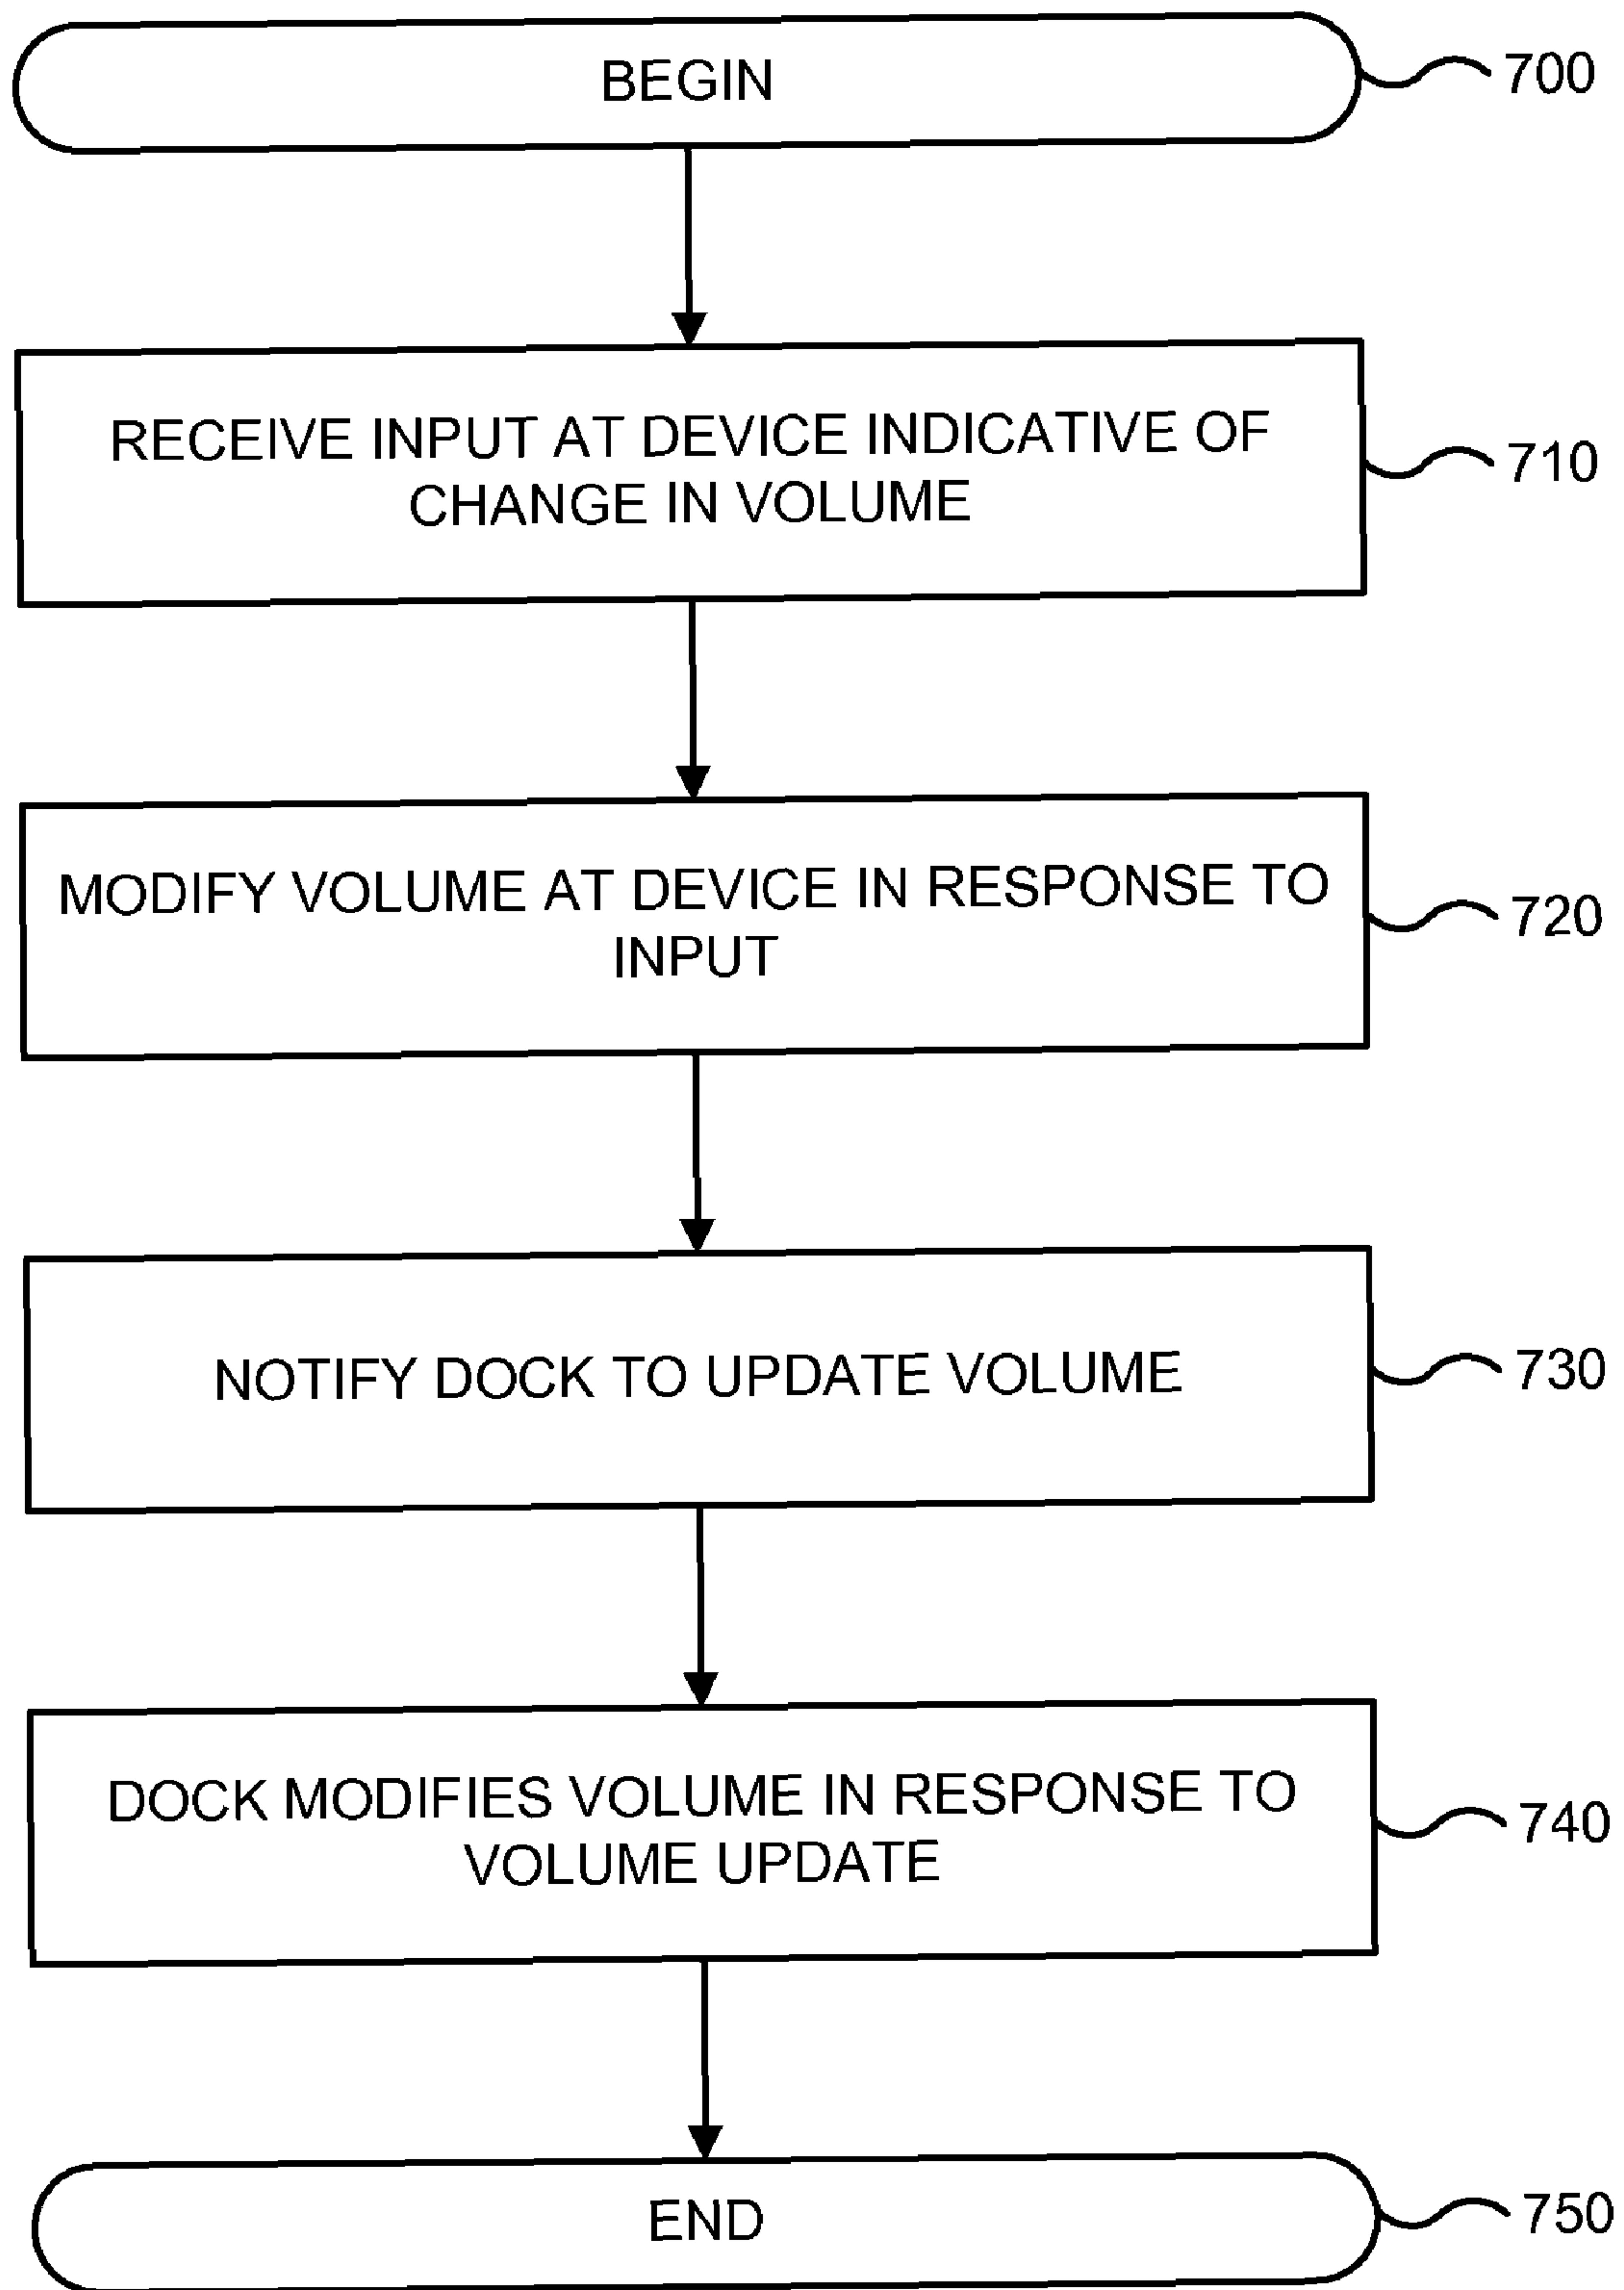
BEGIN

700

RECEIVE INPUT AT DEVICE INDICATIVE OF CHANGE IN VOLUME

710

MODIFY VOLUME AT DEVICE IN RESPONSE TO INPUT

720

NOTIFY DOCK TO UPDATE VOLUME

730

DOCK MODIFIES VOLUME IN RESPONSE TO VOLUME UPDATE

740

END

750